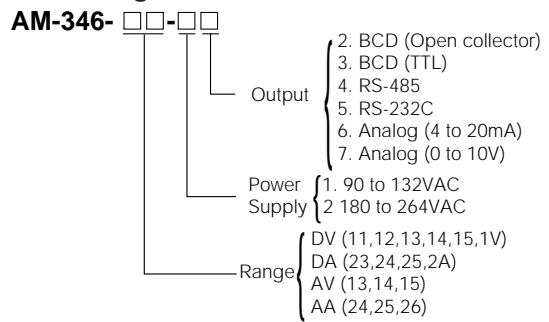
AM-346- □□-□□

Output
2. BCD (Open collector)
3. BCD (TTL)
4. RS-485
5. RS-232C
6. Analog (4 to 20mA)
7. Analog (0 to 10V)

Power Supply
1. 90 to 132VAC
2 180 to 264VAC

Range
DV (11,12,13,14,15,1V)
DA (23,24,25,2A)
AV (13,14,15)
AA (24,25,26)